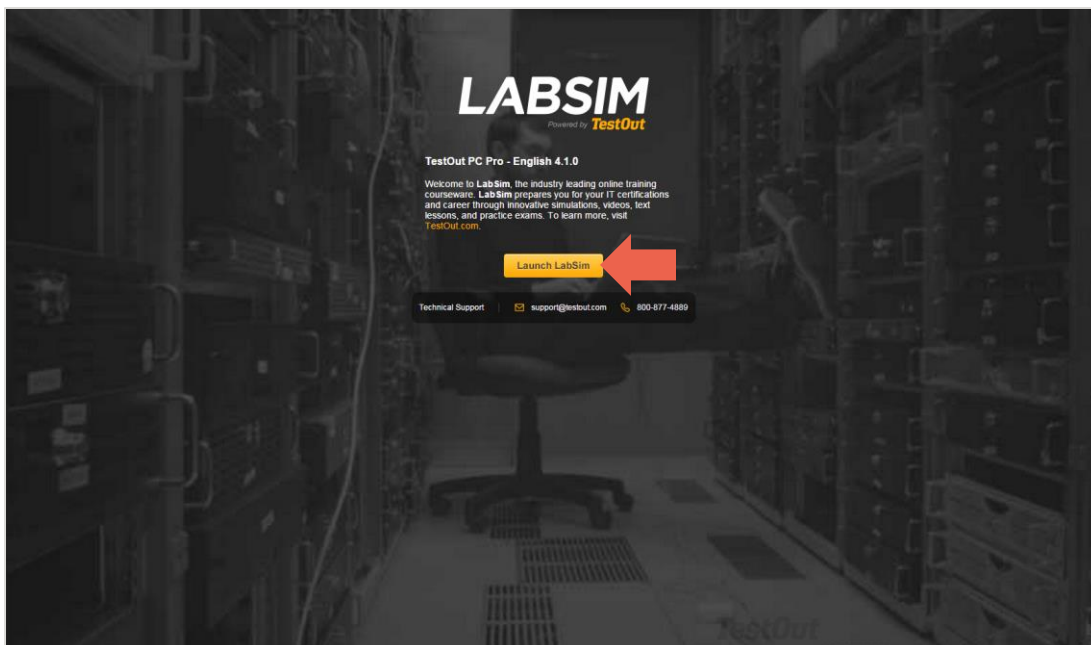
LABSIM
Powered by TestOut

TestOut PC Pro - English 4.1.0

Welcome to LabSim, the industry leading online training courseware. LabSim prepares you for your IT certifications and career through innovative simulations, videos, text lessons, and practice exams. To learn more, visit TestOut.com.

Launch LabSim

Technical Support | support@testout.com 800-877-4889

TestOut